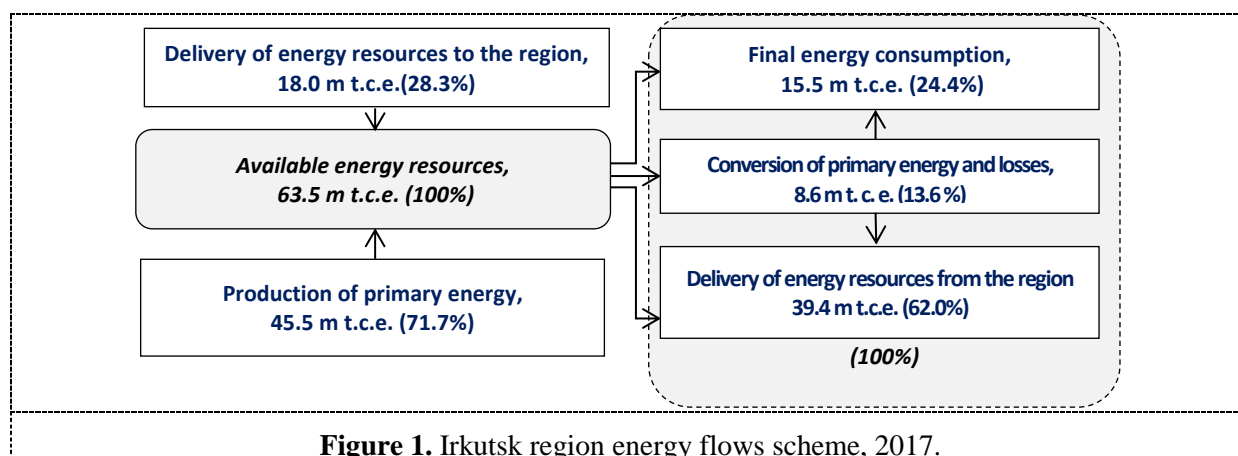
Delivery of energy resources to the region, 18.0 m t.c.e.(28.3%)

Available energy resources, 63.5 m t.c.e. (100%)

Production of primary energy, 45.5 m t.c.e. (71.7%)

Final energy consumption, 15.5 m t.c.e. (24.4%)

Conversion of primary energy and losses, 8.6 m t. c. e. (13.6%)

Delivery of energy resources from the region 39.4 m t.c.e. (62.0%)

(100%)

**Figure 1.** Irkutsk region energy flows scheme, 2017.